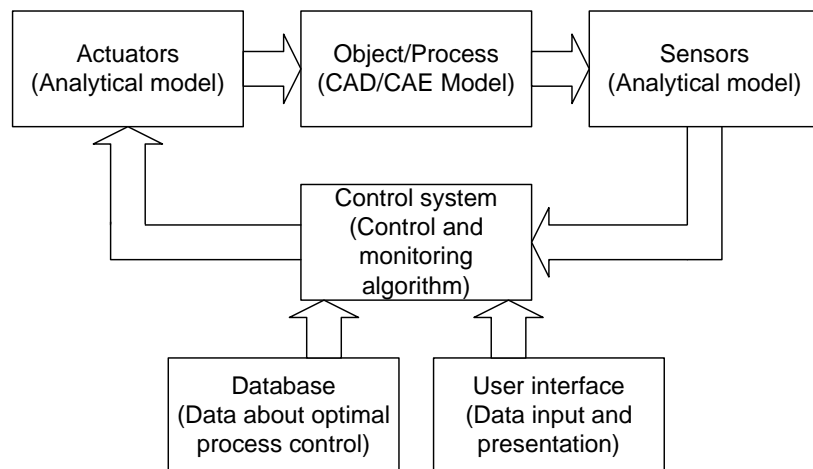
Actuators
(Analytical model)

Object/Process
(CAD/CAE Model)

Sensors
(Analytical model)

Control system
(Control and monitoring algorithm)

Database
(Data about optimal process control)

User interface
(Data input and presentation)